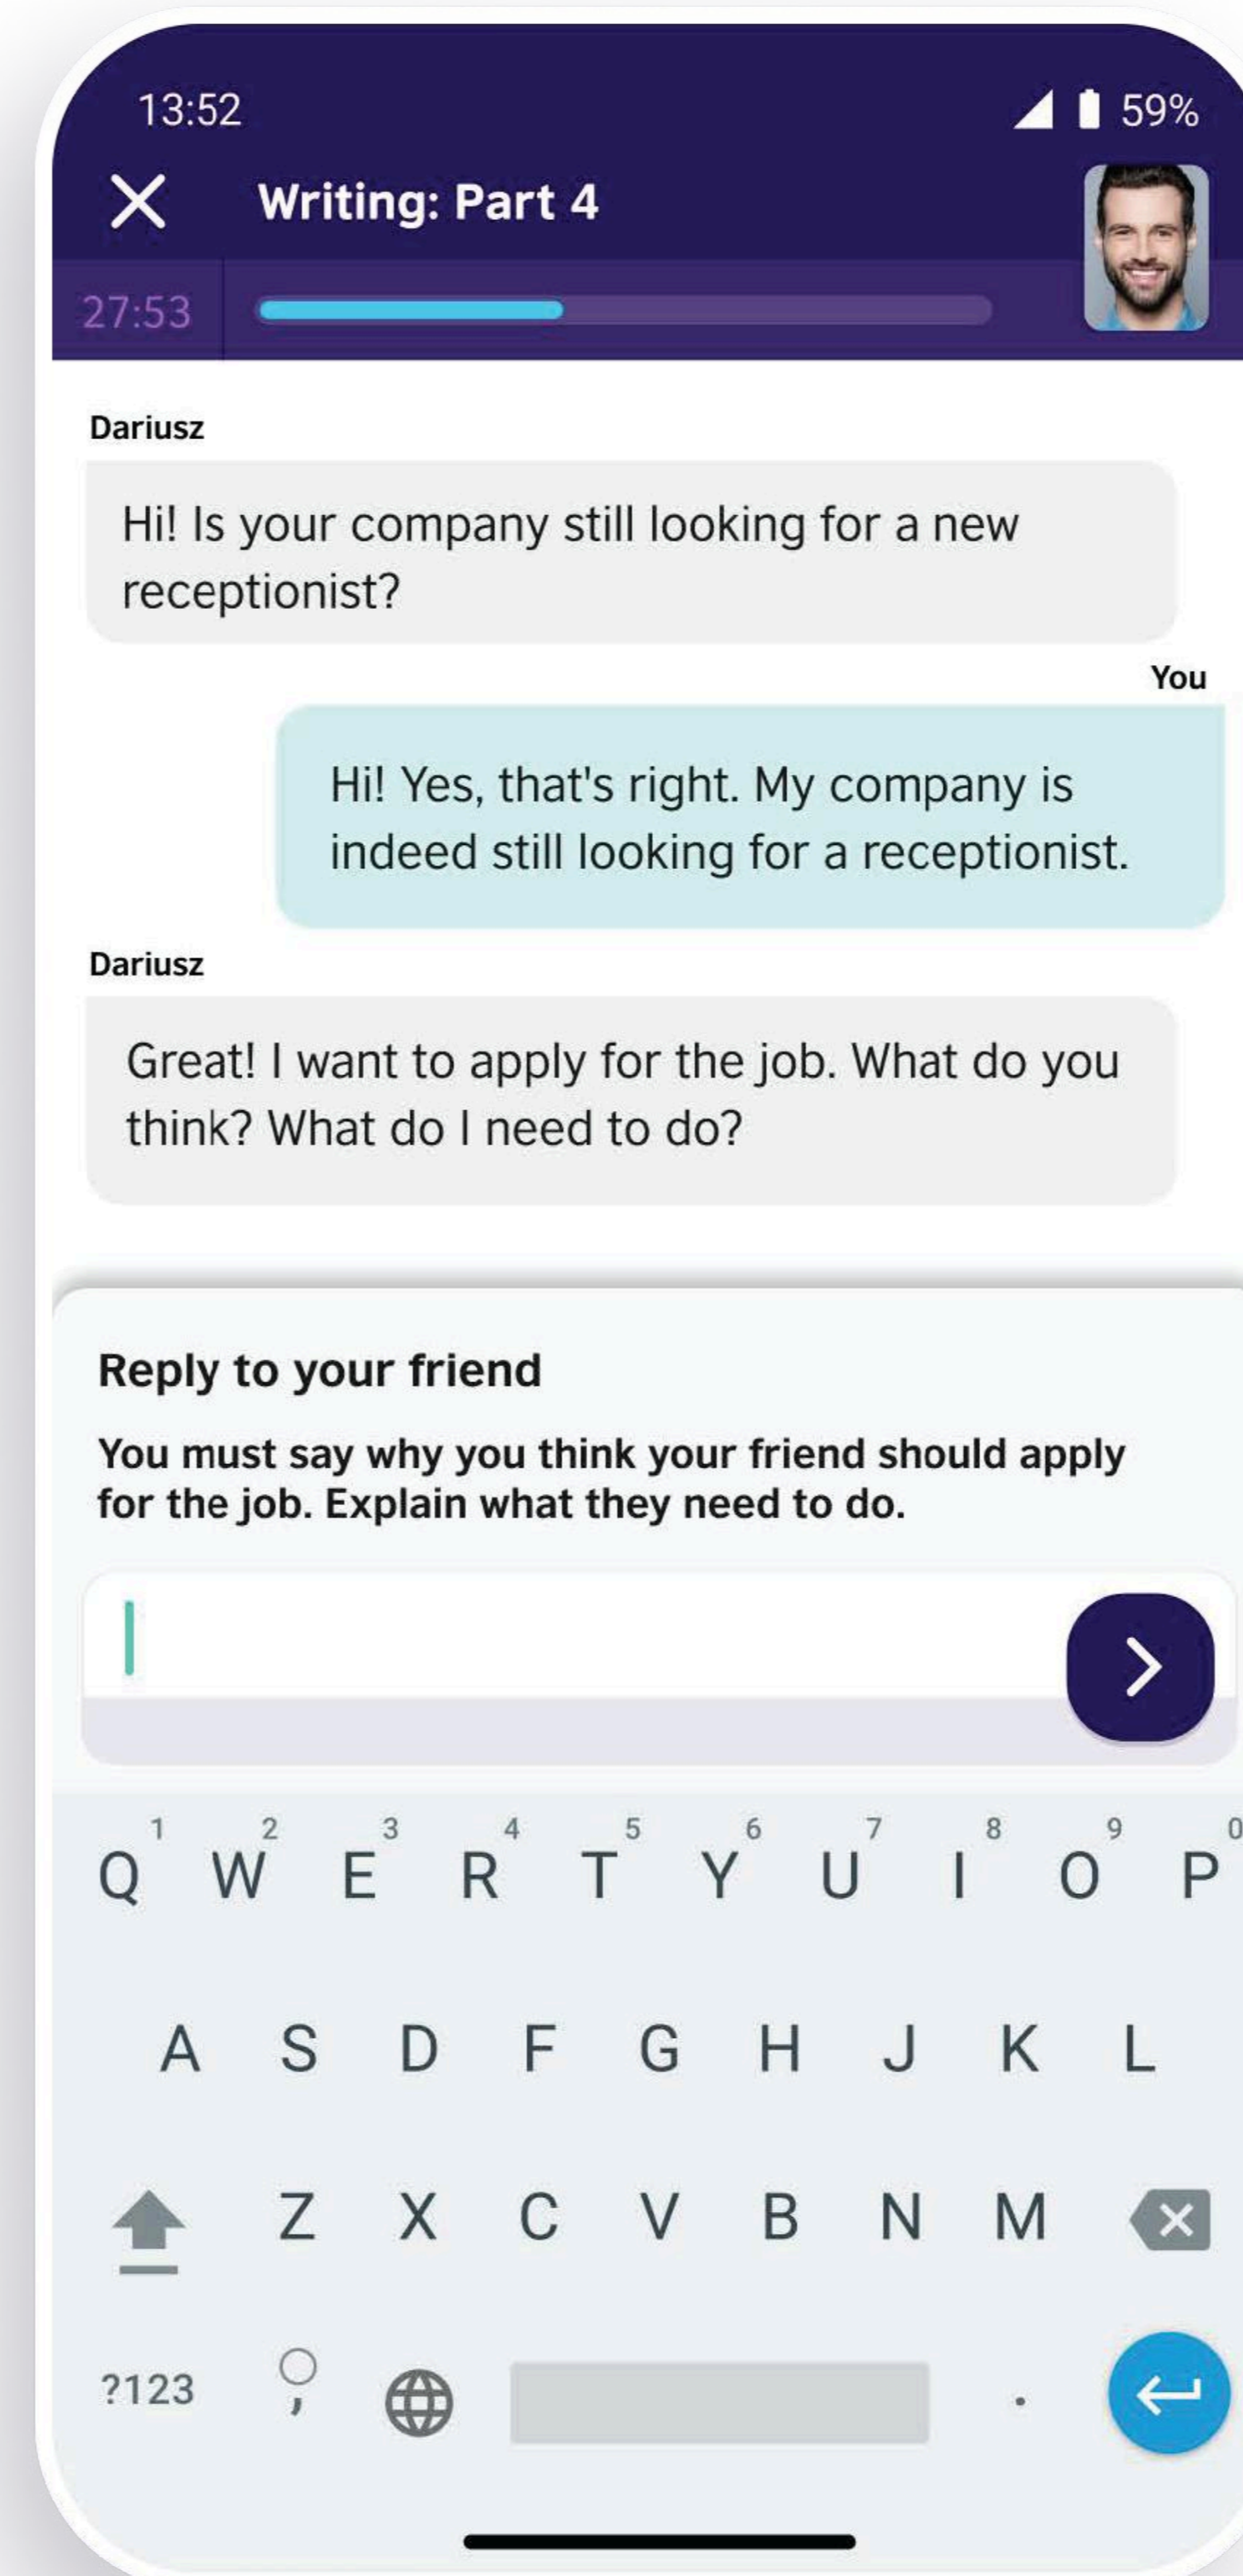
13:52
59%

Writing: Part 4

27:53

Dariusz

Hi! Is your company still looking for a new receptionist?

You

Hi! Yes, that's right. My company is indeed still looking for a receptionist.

Dariusz

Great! I want to apply for the job. What do you think? What do I need to do?

Reply to your friend

You must say why you think your friend should apply for the job. Explain what they need to do.

1 2 3 4 5 6 7 8 9 0
Q W E R T Y U I O P
A S D F G H J K L
Z X C V B N M
?123 , .